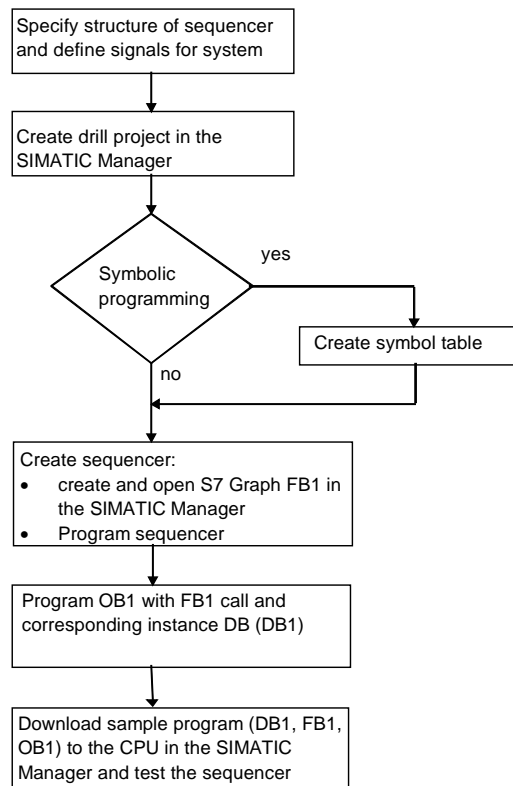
Specify structure of sequencer and define signals for system

Create drill project in the SIMATIC Manager

Symbolic programming

yes

Create symbol table

no

Create sequencer:
- create and open S7 Graph FB1 in the SIMATIC Manager
- Program sequencer

Program OB1 with FB1 call and corresponding instance DB (DB1)

Download sample program (DB1, FB1, OB1) to the CPU in the SIMATIC Manager and test the sequencer